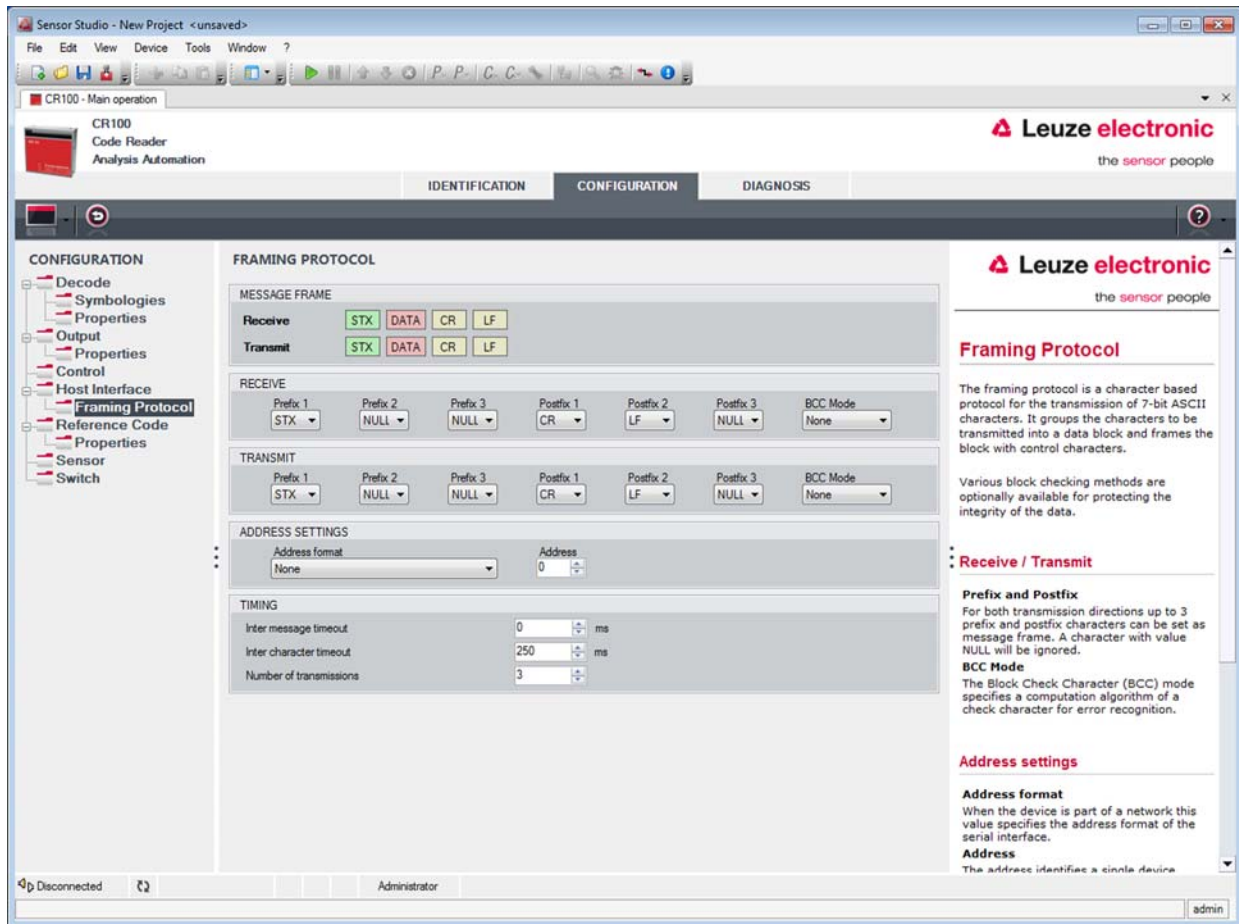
Sensor Studio - New Project <unsaved>

File Edit View Device Tools Window ?

CR100 - Main operation

CR100
Code Reader
Analysis Automation

Leuze electronic
the sensor people

IDENTIFICATION CONFIGURATION DIAGNOSIS

CONFIGURATION
Decode
Symbologies
Properties
Output
Properties
Control
Host Interface
Framing Protocol
Reference Code
Properties
Sensor
Switch

FRAMING PROTOCOL

MESSAGE FRAME
Receive STX DATA CR LF
Transmit STX DATA CR LF

RECEIVE

| Prefix 1 | Prefix 2 | Prefix 3 | Postfix 1 | Postfix 2 | Postfix 3 | BCC Mode |
|---|---|---|---|---|---|---|
| STX | NULL | NULL | CR | LF | NULL | None |

TRANSMIT

| Prefix 1 | Prefix 2 | Prefix 3 | Postfix 1 | Postfix 2 | Postfix 3 | BCC Mode |
|---|---|---|---|---|---|---|
| STX | NULL | NULL | CR | LF | NULL | None |

ADDRESS SETTINGS
Address format None
Address 0

TIMING
Inter message timeout 0 ms
Inter character timeout 250 ms
Number of transmissions 3

Leuze electronic
the sensor people

Framing Protocol

The framing protocol is a character based protocol for the transmission of 7-bit ASCII characters. It groups the characters to be transmitted into a data block and frames the block with control characters.

Various block checking methods are optionally available for protecting the integrity of the data.

Receive / Transmit

Prefix and Postfix
For both transmission directions up to 3 prefix and postfix characters can be set as message frame. A character with value NULL will be ignored.
BCC Mode
The Block Check Character (BCC) mode specifies a computation algorithm of a check character for error recognition.

Address settings

Address format
When the device is part of a network this value specifies the address format of the serial interface.
Address
The address identifies a single device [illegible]

Disconnected Administrator admin